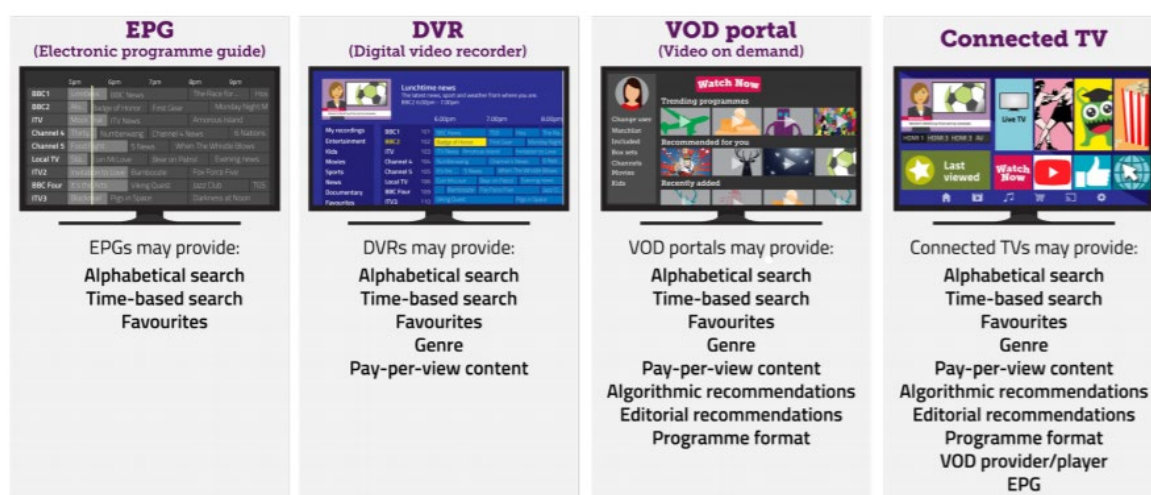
EPG
(Electronic programme guide)

5pm 6pm 7pm 8pm 9pm
BBC1 BBC News The Race for
BBC2 Badge of Honor First Gear Monday Night
ITV ITV News Amorous Island
Channel 4 Numberwang Channel 4 News 6 Nations
Channel 5 5 News When The Whistle Blows
Local TV Steve on Patrol Evening news
ITV2 Bamboozle Fox Force Five
BBC Four Viking Quest Jazz Club
ITV3 Pigs in Space Darkness at Noon

EPGs may provide:
Alphabetical search
Time-based search
Favourites

DVR
(Digital video recorder)

Lunchtime news
The latest news, sport and weather from where you are.
My recordings
Entertainment
Kids
Movies
Sports
News
Documentary
Favourites
BBC1
BBC2
ITV
Channel 4
Channel 5
Local TV
BBC Four
ITV3
6.00pm 7.00pm 8.00pm

DVRs may provide:
Alphabetical search
Time-based search
Favourites
Genre
Pay-per-view content

VOD portal
(Video on demand)

Watch Now
Trending programmes
Recommended for you
Recently added
Change user
Watchlist
Included
Box sets
Channels
Movies
Kids

VOD portals may provide:
Alphabetical search
Time-based search
Favourites
Genre
Pay-per-view content
Algorithmic recommendations
Editorial recommendations
Programme format

Connected TV

Live TV
Last viewed
Watch Now

Connected TVs may provide:
Alphabetical search
Time-based search
Favourites
Genre
Pay-per-view content
Algorithmic recommendations
Editorial recommendations
Programme format
VOD provider/player
EPG